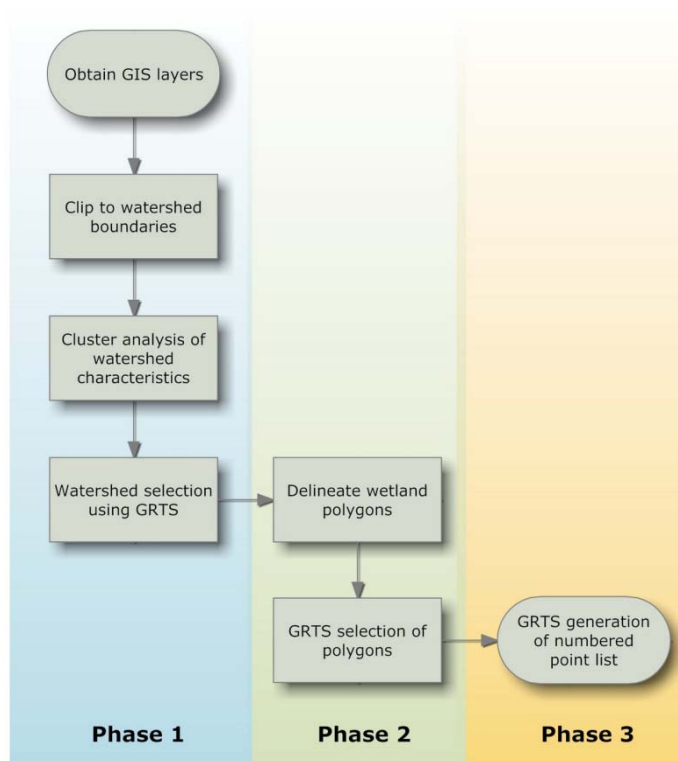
Obtain GIS layers

Clip to watershed boundaries

Cluster analysis of watershed characteristics

Watershed selection using GRTS

Delineate wetland polygons

GRTS selection of polygons

GRTS generation of numbered point list

Phase 1

Phase 2

Phase 3